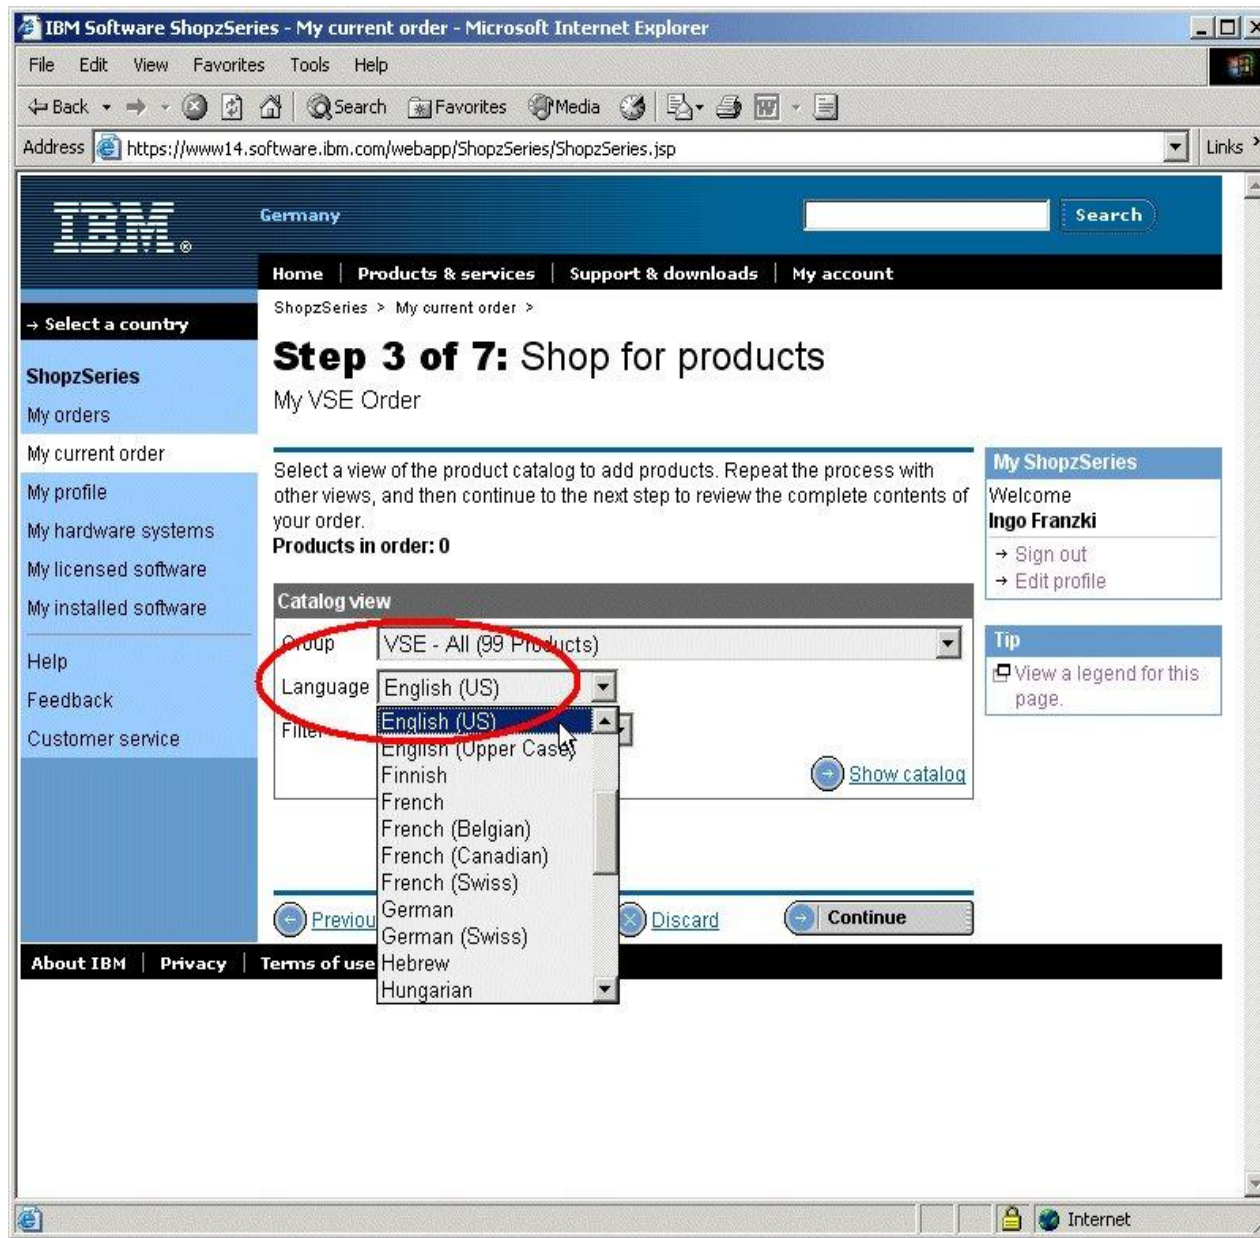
IBM Software ShopzSeries - My current order - Microsoft Internet Explorer

File Edit View Favorites Tools Help

Back Search Favorites Media

Address https://www14.software.ibm.com/webapp/ShopzSeries/ShopzSeries.jsp Links

IBM

Germany

Search

Home | Products & services | Support & downloads | My account

→ Select a country

ShopzSeries
My orders
My current order
My profile
My hardware systems
My licensed software
My installed software

Help
Feedback
Customer service

ShopzSeries > My current order >

**Step 3 of 7:** Shop for products

My VSE Order

Select a view of the product catalog to add products. Repeat the process with other views, and then continue to the next step to review the complete contents of your order.

**Products in order: 0**

Catalog view

Group VSE - All (99 Products)

Language English (US)

Filter

English (US)
English (Upper Case)
Finnish
French
French (Belgian)
French (Canadian)
French (Swiss)
German
German (Swiss)
Hebrew
Hungarian

Show catalog

Previou

Discard

Continue

My ShopzSeries

Welcome
Ingo Franzki

→ Sign out
→ Edit profile

Tip

View a legend for this page.

About IBM | Privacy | Terms of use

Internet